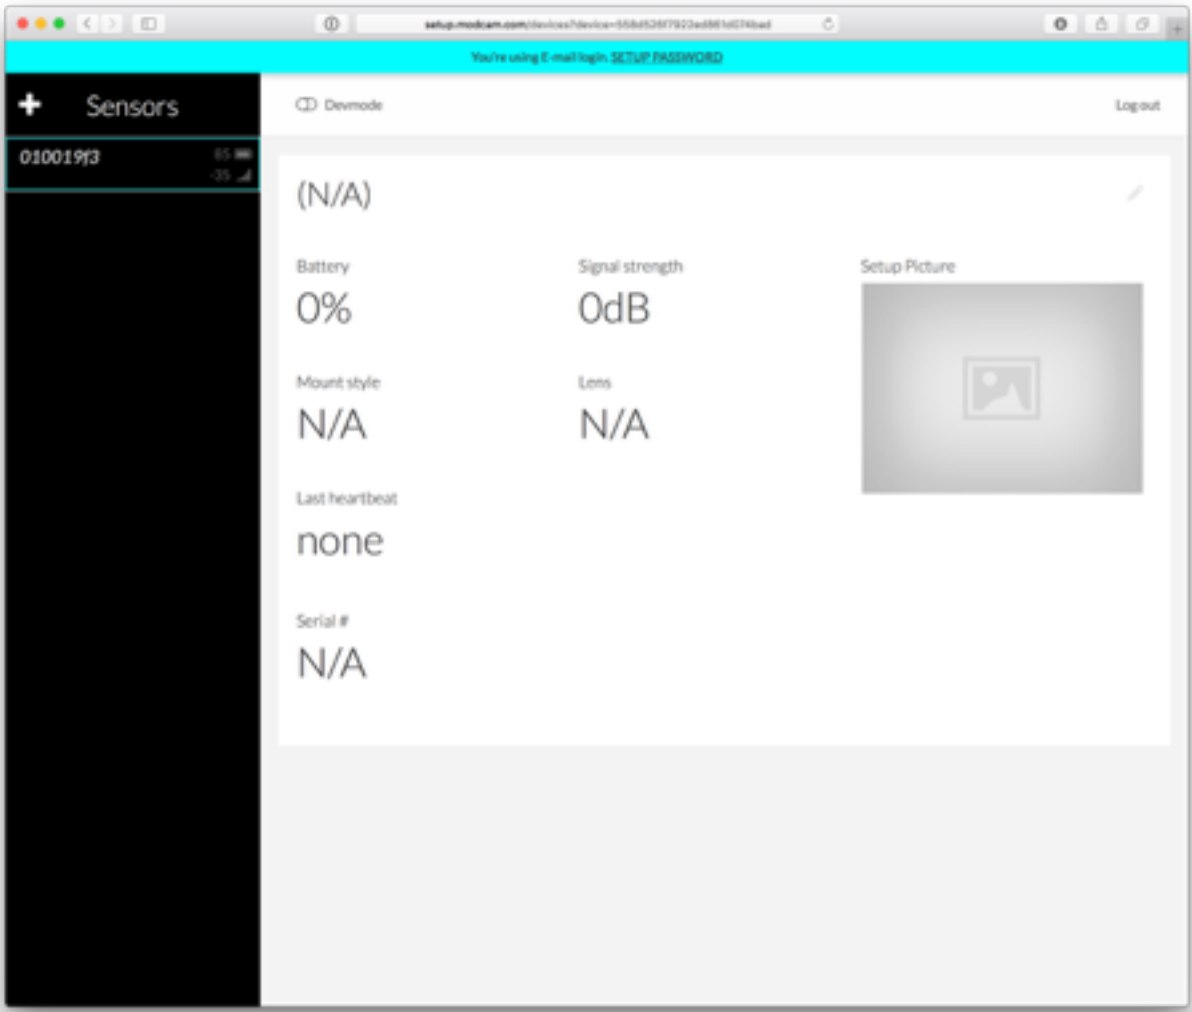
setup.modcam.com/devices?device=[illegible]

You're using E-mail login. SETUP PASSWORD

+ Sensors

010019f3 65 -35

Devmode

Log out

(N/A)

Battery
0%

Signal strength
0dB

Setup Picture

Mount style
N/A

Lens
N/A

Last heartbeat
none

Serial #
N/A